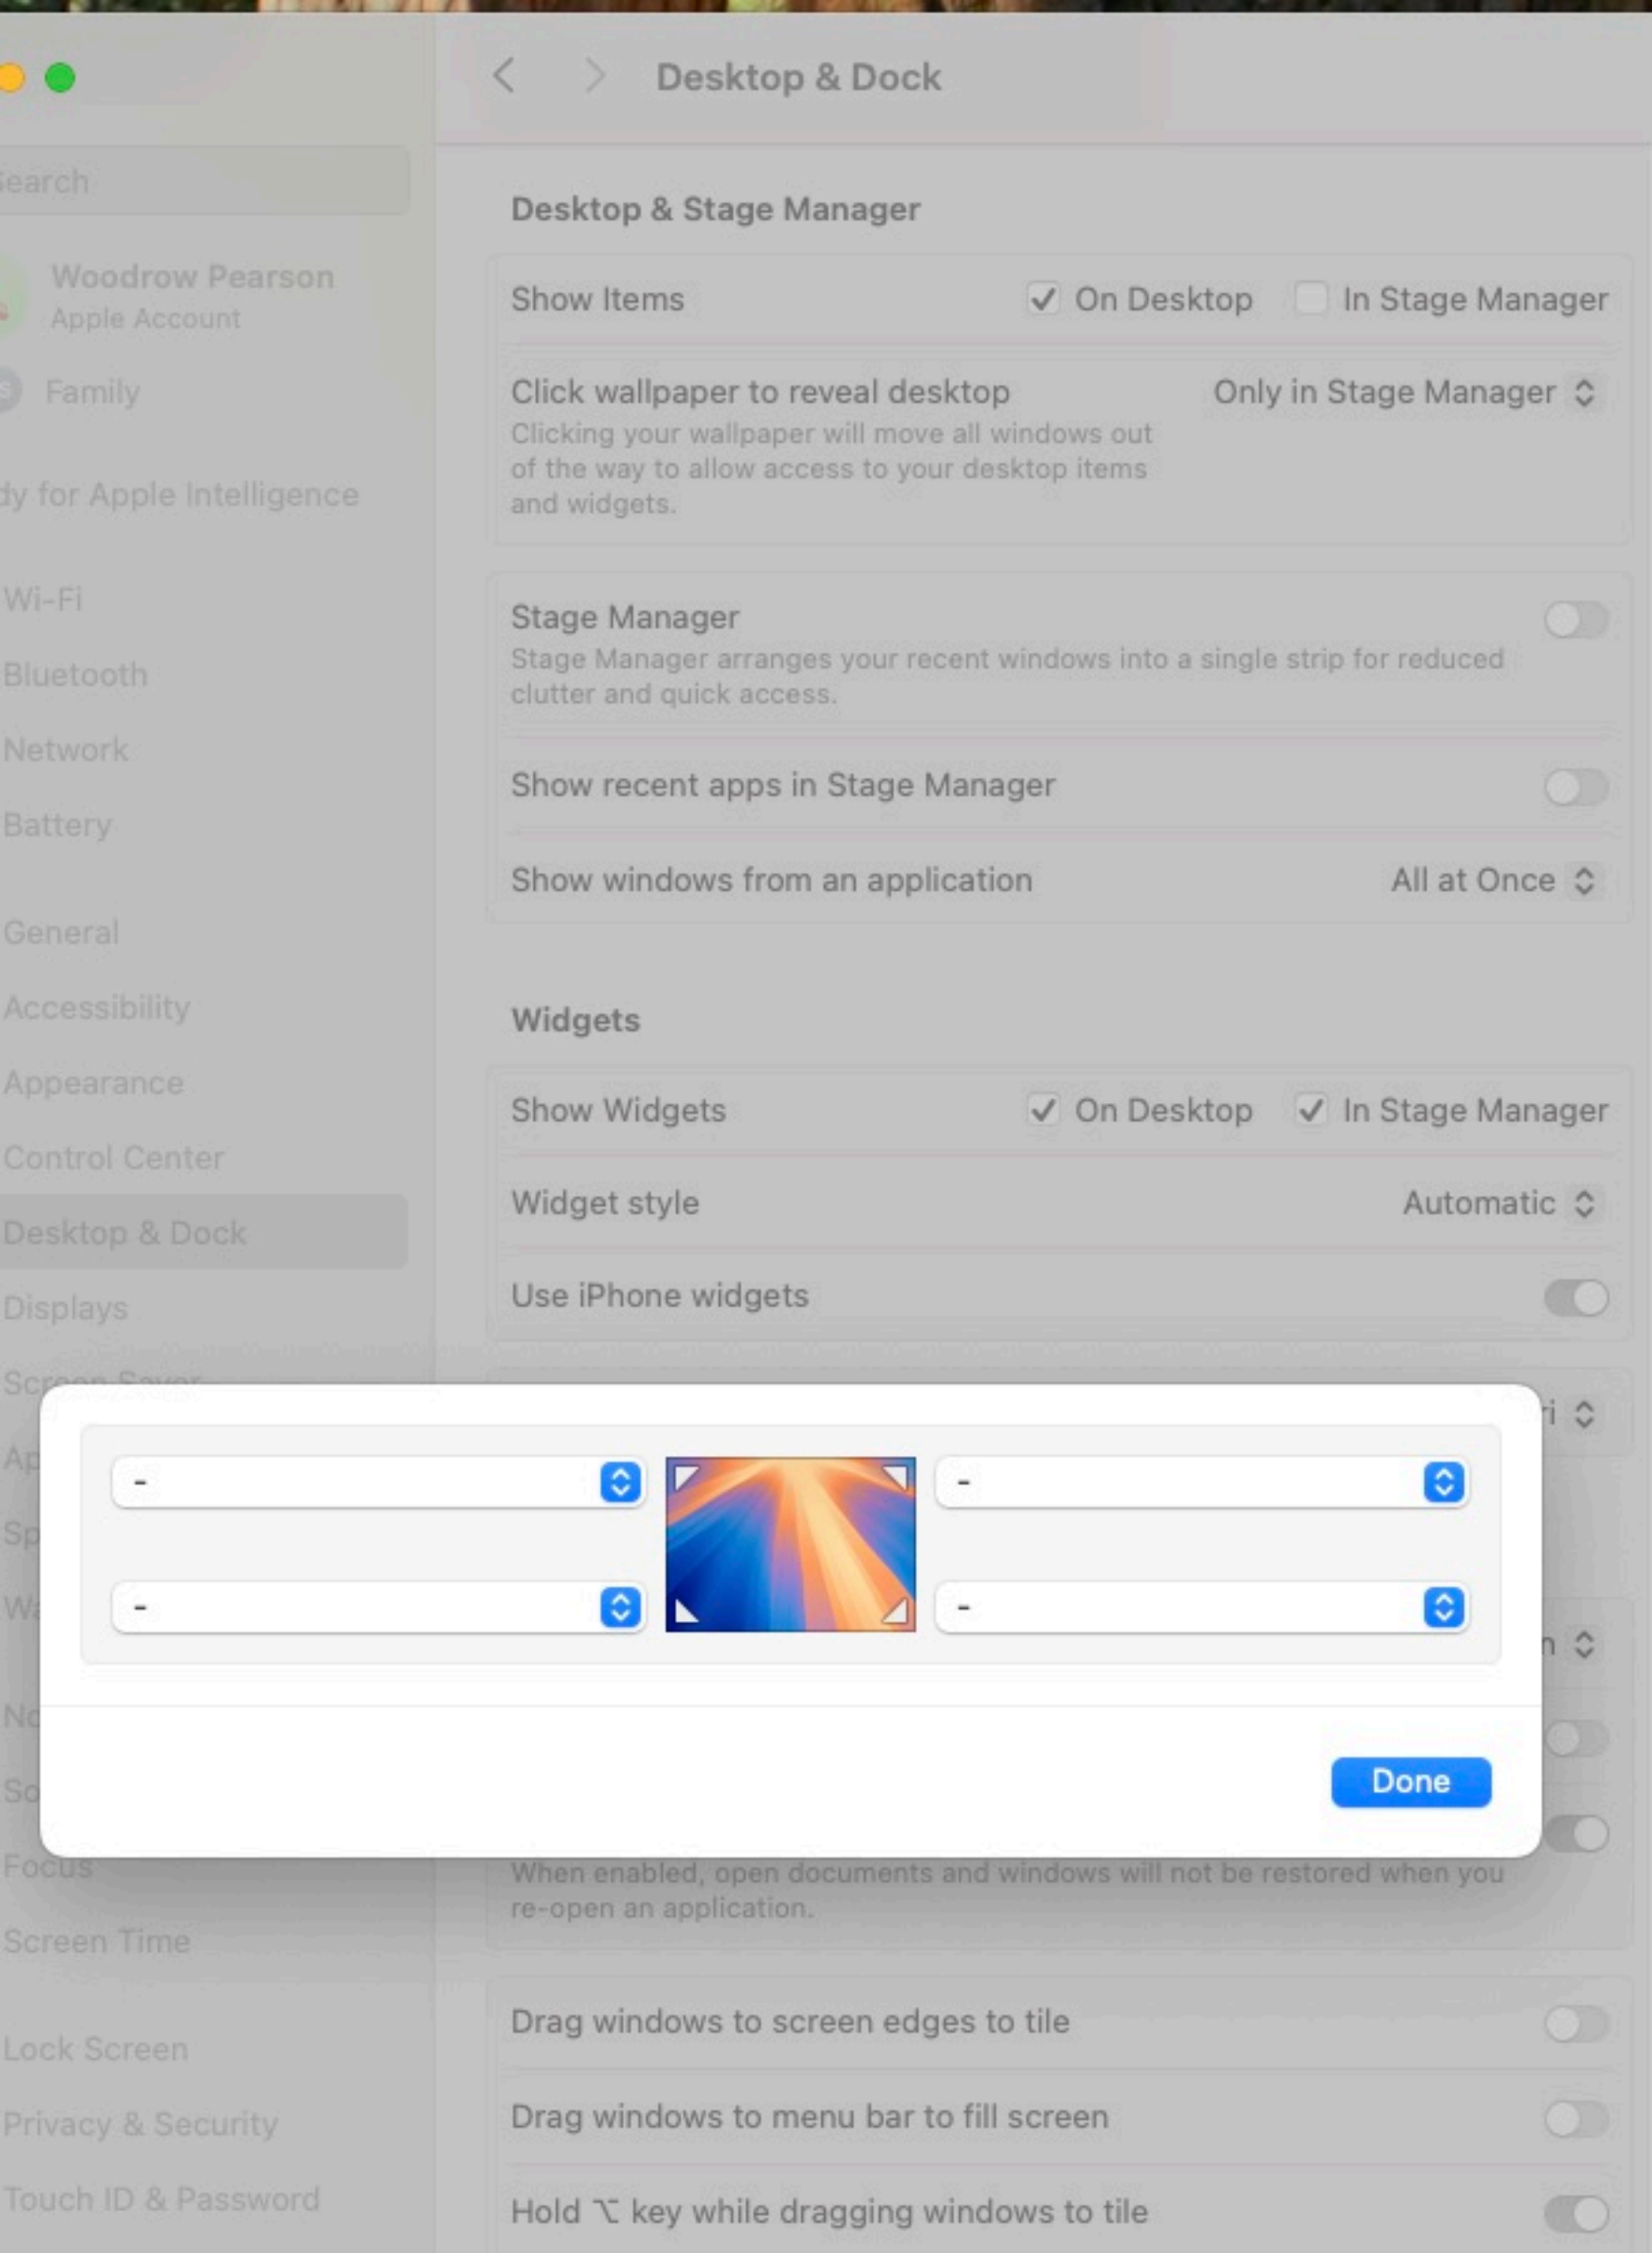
Desktop & Dock

earch

Woodrow Pearson
Apple Account

Family

dy for Apple Intelligence

Wi-Fi
Bluetooth
Network
Battery

General
Accessibility
Appearance
Control Center
Desktop & Dock
Displays
Scr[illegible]
Ap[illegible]
Sp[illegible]
W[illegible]

N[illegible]
So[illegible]
Focus
Screen Time

Lock Screen
Privacy & Security
Touch ID & Password

Desktop & Stage Manager

Show Items ✓ On Desktop In Stage Manager

Click wallpaper to reveal desktop Only in Stage Manager
Clicking your wallpaper will move all windows out of the way to allow access to your desktop items and widgets.

Stage Manager
Stage Manager arranges your recent windows into a single strip for reduced clutter and quick access.

Show recent apps in Stage Manager

Show windows from an application All at Once

Widgets

Show Widgets ✓ On Desktop ✓ In Stage Manager

Widget style Automatic

Use iPhone widgets

-
-
-
-

Done

When enabled, open documents and windows will not be restored when you re-open an application.

Drag windows to screen edges to tile

Drag windows to menu bar to fill screen

Hold ⌥ key while dragging windows to tile